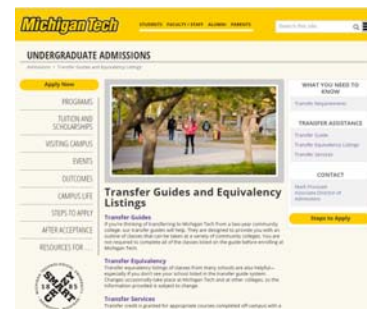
MichiganTech STUDENTS FACULTY/STAFF ALUMNI PARENTS Search this site

UNDERGRADUATE ADMISSIONS

Admissions > Transfer Guides and Equivalency Listings

Apply Now

PROGRAMS

TUITION AND SCHOLARSHIPS

VISITING CAMPUS

EVENTS

OUTCOMES

CAMPUS LIFE

STEPS TO APPLY

AFTER ACCEPTANCE

RESOURCES FOR ...

Transfer Guides and Equivalency Listings

Transfer Guides

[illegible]

Transfer Equivalency

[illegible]

Transfer Services

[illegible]

WHAT YOU NEED TO KNOW

Transfer Requirements

TRANSFER ASSISTANCE

Transfer Guides

Transfer Equivalency Listings

Transfer Services

CONTACT

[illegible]

Steps to Apply